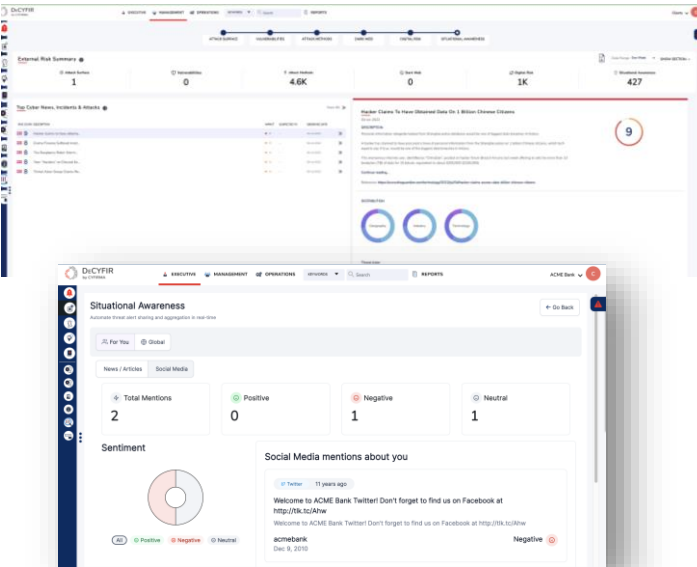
DeCYFIR by CYFIRMA

EXECUTIVE MANAGEMENT OPERATIONS Search REPORTS

ATTACK SURFACE VULNERABILITIES ATTACK METHODS DARK WEB DIGITAL RISK SITUATIONAL AWARENESS

External Risk Summary

Attack Surface 1
Vulnerabilities 0
Attack Methods 4.6K
Dark Web 0
Digital Risk 1K
Situational Awareness 427

Top Cyber News, Incidents & Attacks

Hacker Claims To Have Obtained Data On 1 Billion Chinese Citizens

DESCRIPTION

9

Continue reading...

DISTRIBUTION

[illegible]

DeCYFIR by CYFIRMA

EXECUTIVE MANAGEMENT OPERATIONS ADVISORS Search REPORTS ACME Bank C

Situational Awareness

Automate threat alert sharing and aggregation in real-time

Go Back

For You Global

News / Articles Social Media

Total Mentions 2
Positive 0
Negative 1
Neutral 1

Sentiment

All Positive Negative Neutral

Social Media mentions about you

Twitter 11 years ago

Welcome to ACME Bank Twitter! Don't forget to find us on Facebook at http://tlk.tc/Ahw

Welcome to ACME Bank Twitter! Don't forget to find us on Facebook at http://tlk.tc/Ahw

acmebank
Dec 9, 2010

Negative